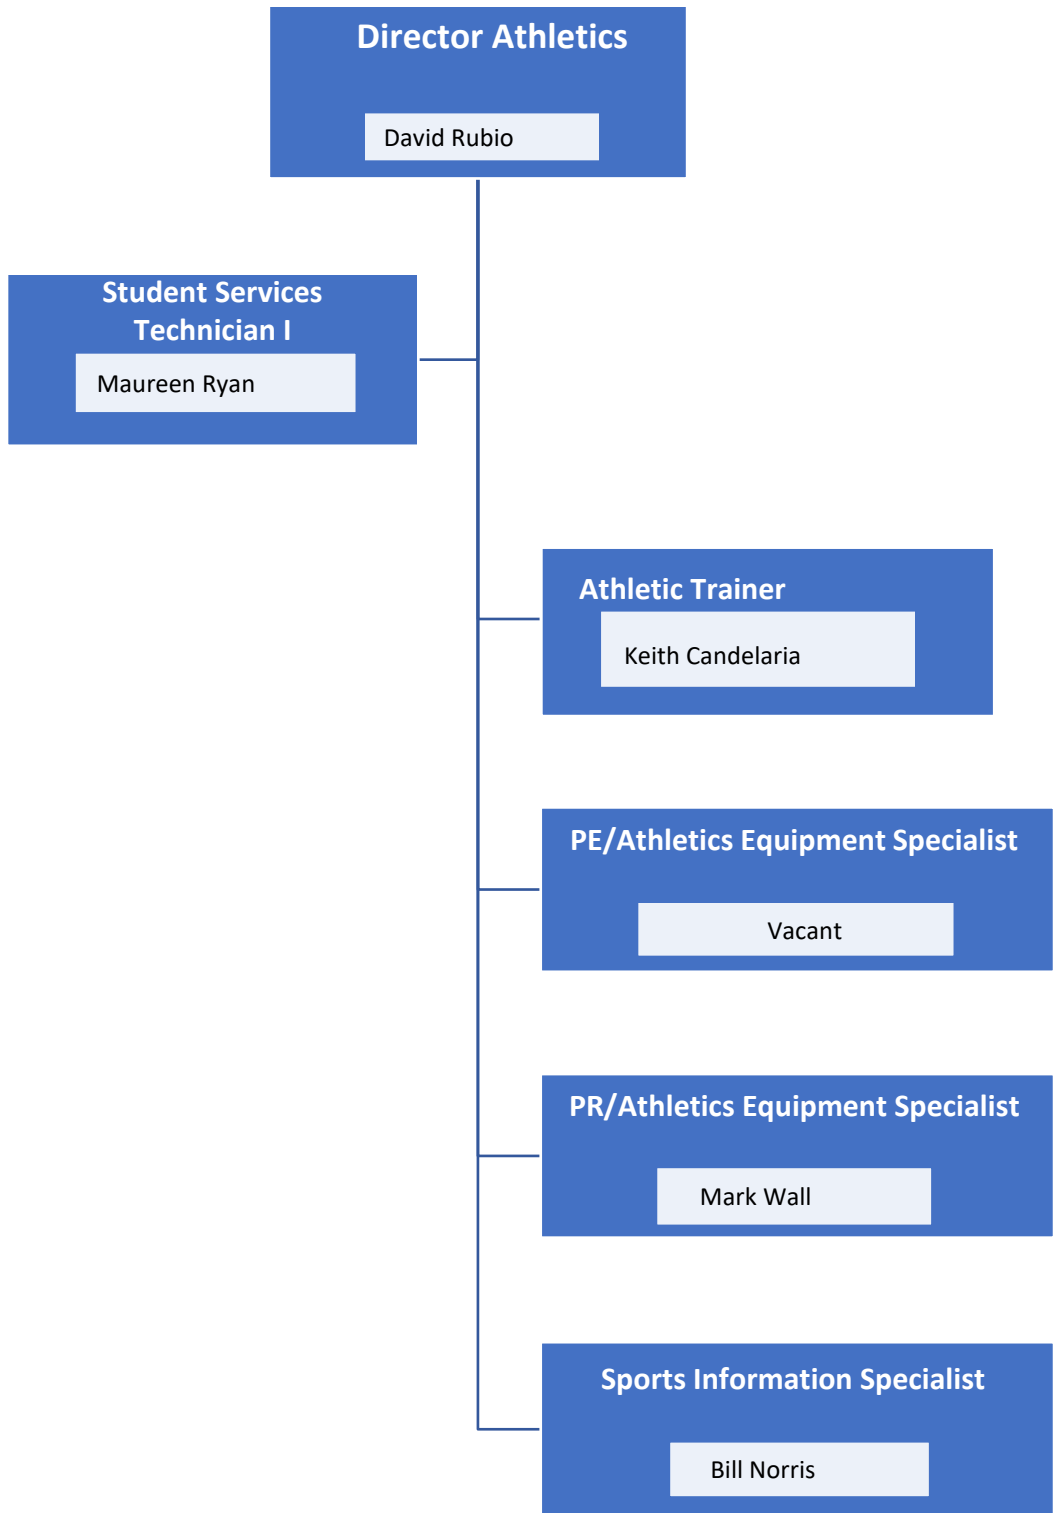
Director Athletics

David Rubio

Student Services Technician I

Maureen Ryan

Athletic Trainer

Keith Candelaria

PE/Athletics Equipment Specialist

Vacant

PR/Athletics Equipment Specialist

Mark Wall

Sports Information Specialist

Bill Norris